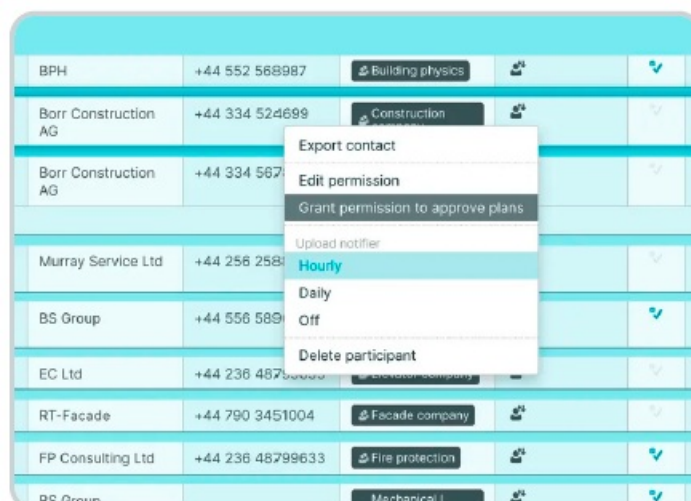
| | | | | |
|---|---|---|---|---|
| BPH | +44 552 568987 | Building physics | | |
| Borr Construction AG | +44 334 524699 | Construction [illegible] | | |
| Borr Construction AG | +44 334 567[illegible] | | | |
| Murray Service Ltd | +44 256 258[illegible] | | | |
| BS Group | +44 556 589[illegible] | | | |
| EC Ltd | +44 236 487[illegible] | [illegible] company | | |
| RT-Facade | +44 790 3451004 | Facade company | | |
| FP Consulting Ltd | +44 236 48799633 | Fire protection | | |
| BS Group | | Mechanical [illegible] | | |

Export contact
Edit permission
Grant permission to approve plans
Upload notifier
Hourly
Daily
Off
Delete participant